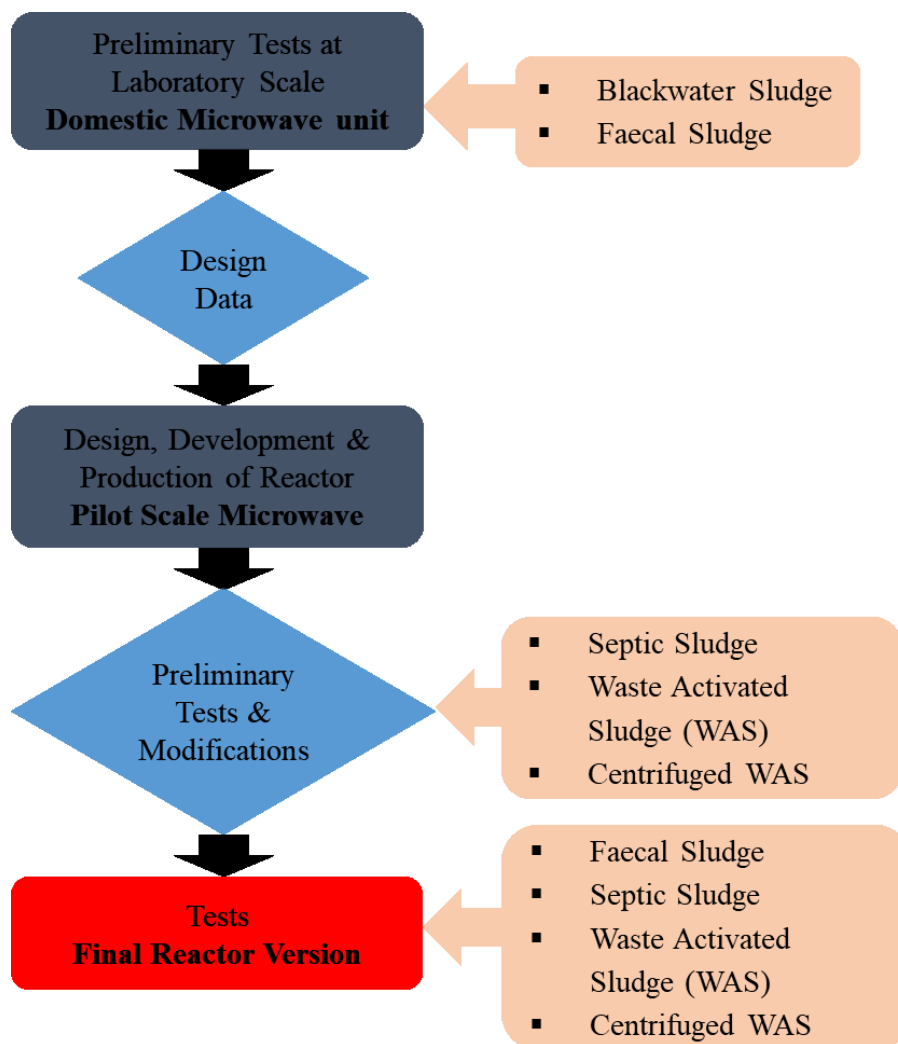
Preliminary Tests at Laboratory Scale
**Domestic Microwave unit**

- Blackwater Sludge
- Faecal Sludge

Design Data

Design, Development & Production of Reactor
**Pilot Scale Microwave**

Preliminary Tests & Modifications

- Septic Sludge
- Waste Activated Sludge (WAS)
- Centrifuged WAS

Tests
**Final Reactor Version**

- Faecal Sludge
- Septic Sludge
- Waste Activated Sludge (WAS)
- Centrifuged WAS